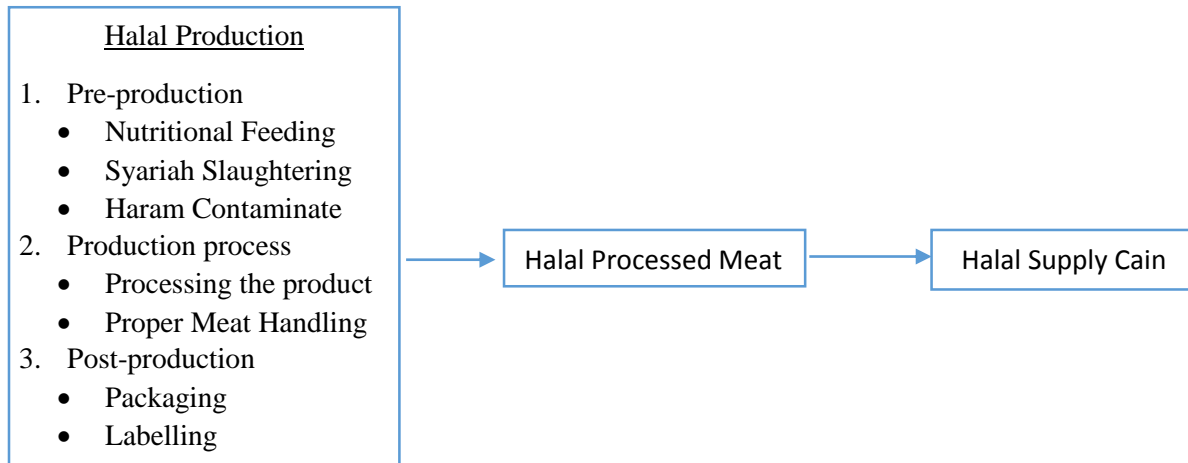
Halal Production

1. Pre-production
- Nutritional Feeding
- Syariah Slaughtering
- Haram Contaminate
2. Production process
- Processing the product
- Proper Meat Handling
3. Post-production
- Packaging
- Labelling

Halal Processed Meat

Halal Supply Cain